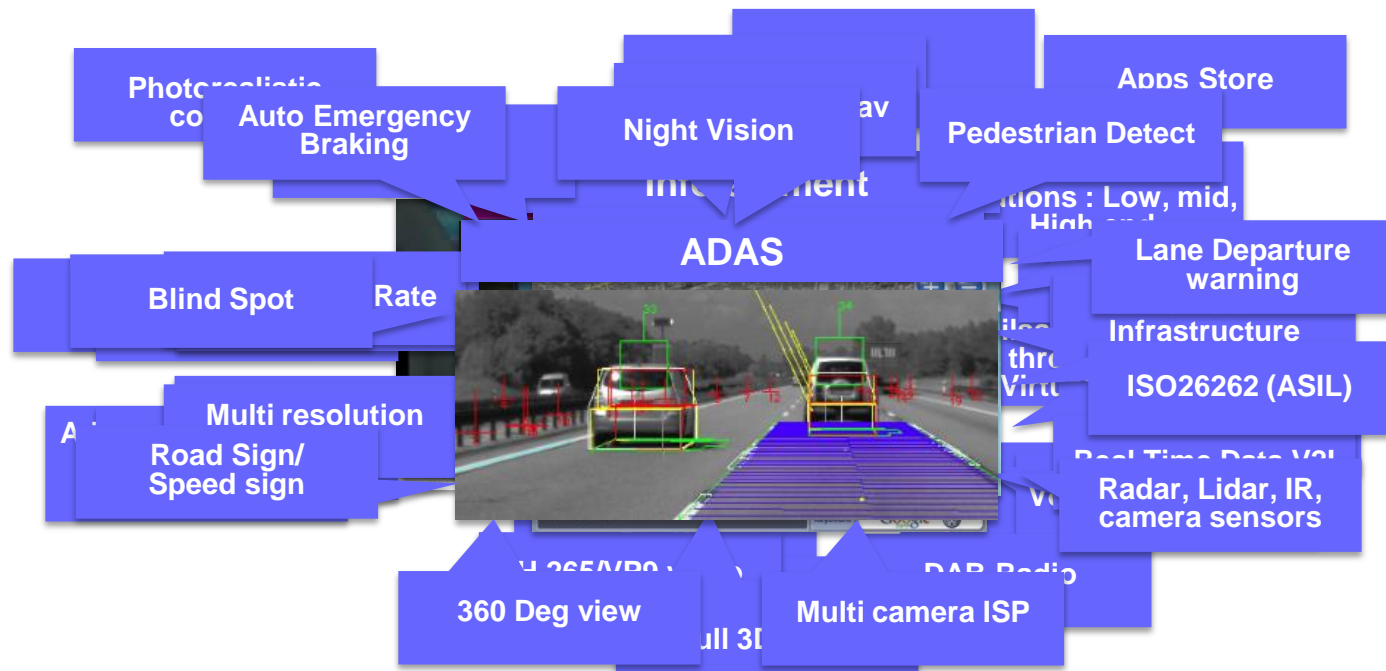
Photorealistic co

Auto Emergency Braking

av

Night Vision

Apps Store

Pedestrian Detect

Infotainment

itions : Low, mid, High end

ADAS

Lane Departure warning

Blind Spot

Rate

Infrastructure

ilsa

thro

Virtu

ISO26262 (ASIL)

Multi resolution

A

Road Sign/ Speed sign

Real Time Data V2I

Vo

Radar, Lidar, IR, camera sensors

H.265/VP9

DAB Radio

360 Deg view

Multi camera ISP

ull 3D

33

34